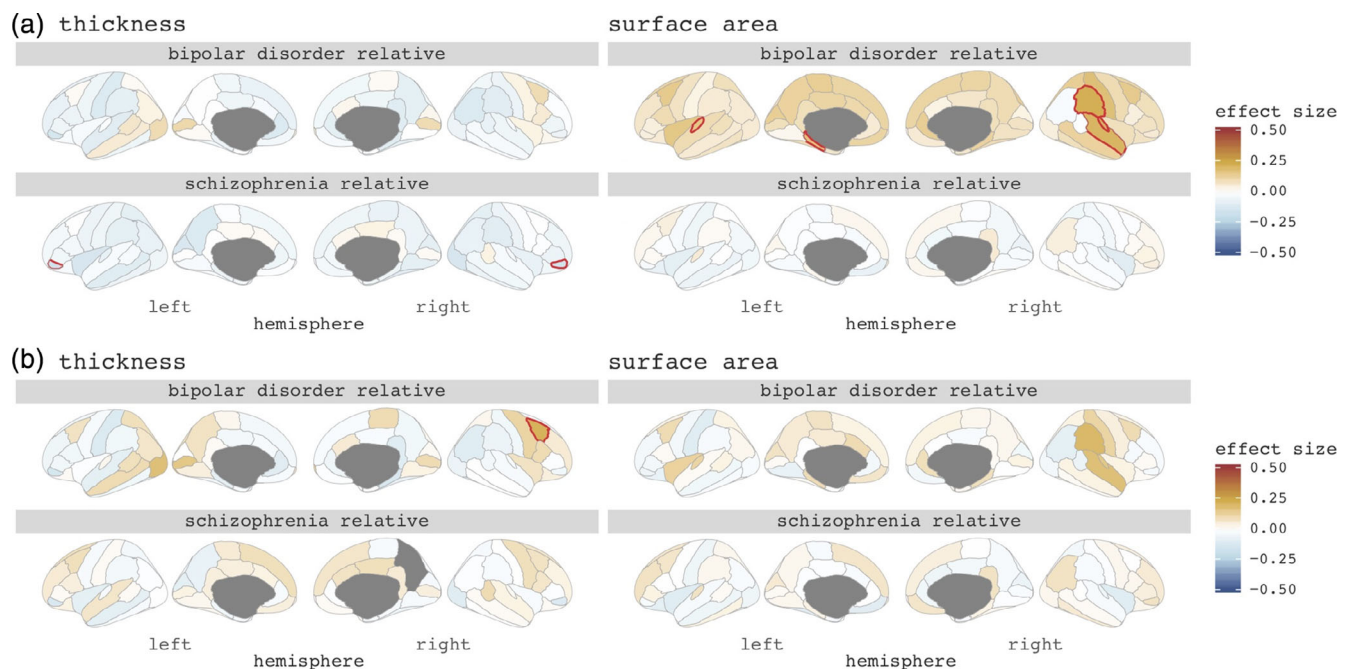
(a) thickness

bipolar disorder relative

schizophrenia relative

left right
hemisphere

surface area

bipolar disorder relative

schizophrenia relative

left right
hemisphere

effect size
0.50
0.25
0.00
−0.25
−0.50

(b) thickness

bipolar disorder relative

schizophrenia relative

left right
hemisphere

surface area

bipolar disorder relative

schizophrenia relative

left right
hemisphere

effect size
0.50
0.25
0.00
−0.25
−0.50